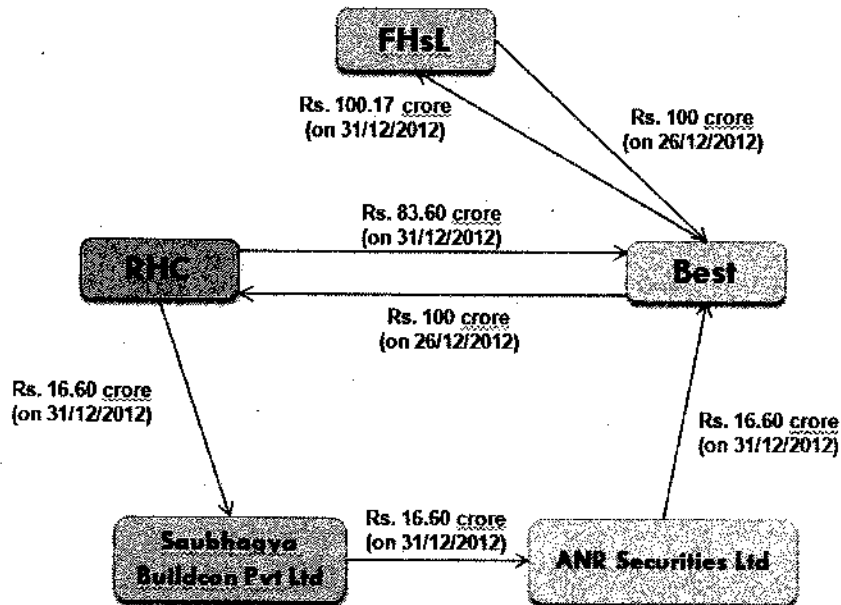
FHsL

Rs. 100.17 crore
(on 31/12/2012)

Rs. 100 crore
(on 26/12/2012)

Rs. 83.60 crore
(on 31/12/2012)

RHC

Best

Rs. 100 crore
(on 26/12/2012)

Rs. 16.60 crore
(on 31/12/2012)

Rs. 16.60 crore
(on 31/12/2012)

Saubhagya Buildcon Pvt Ltd

Rs. 16.60 crore
(on 31/12/2012)

ANR Securities Ltd